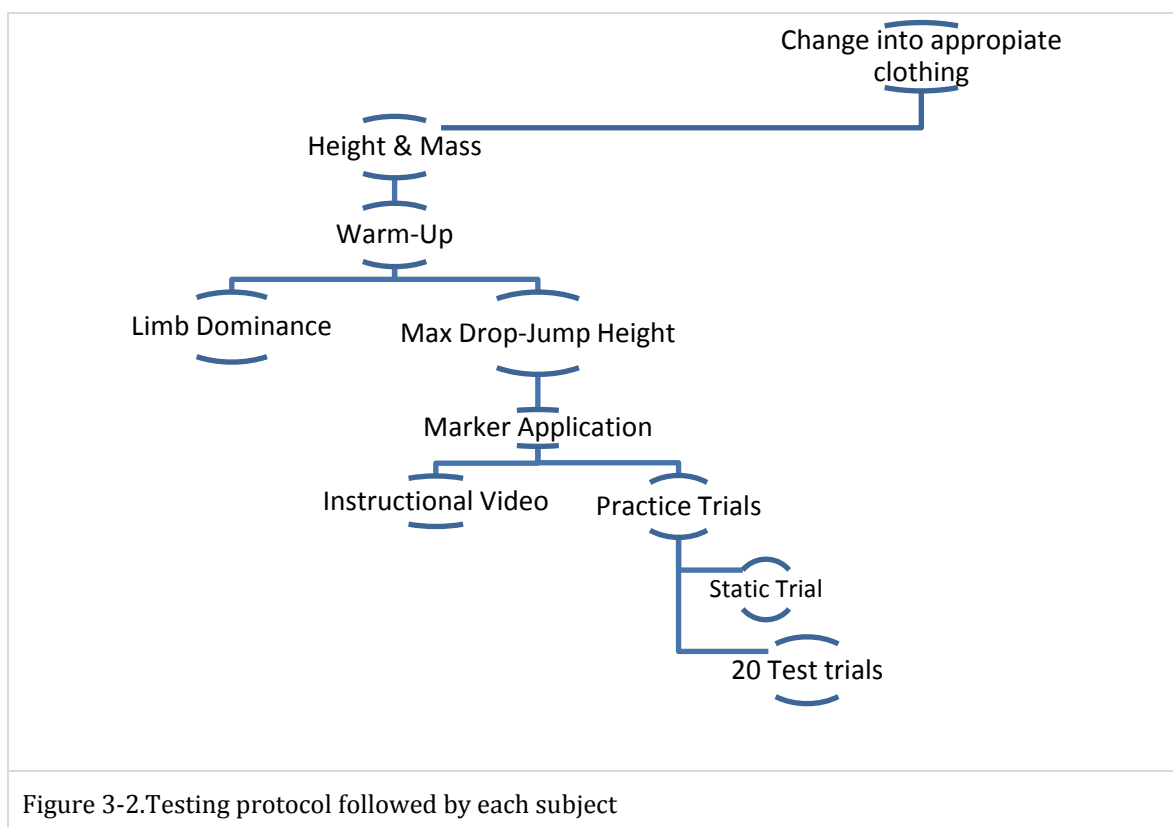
Change into appropiate clothing

Height & Mass

Warm-Up

Limb Dominance

Max Drop-Jump Height

Marker Application

Instructional Video

Practice Trials

Static Trial

20 Test trials

Figure 3-2.Testing protocol followed by each subject